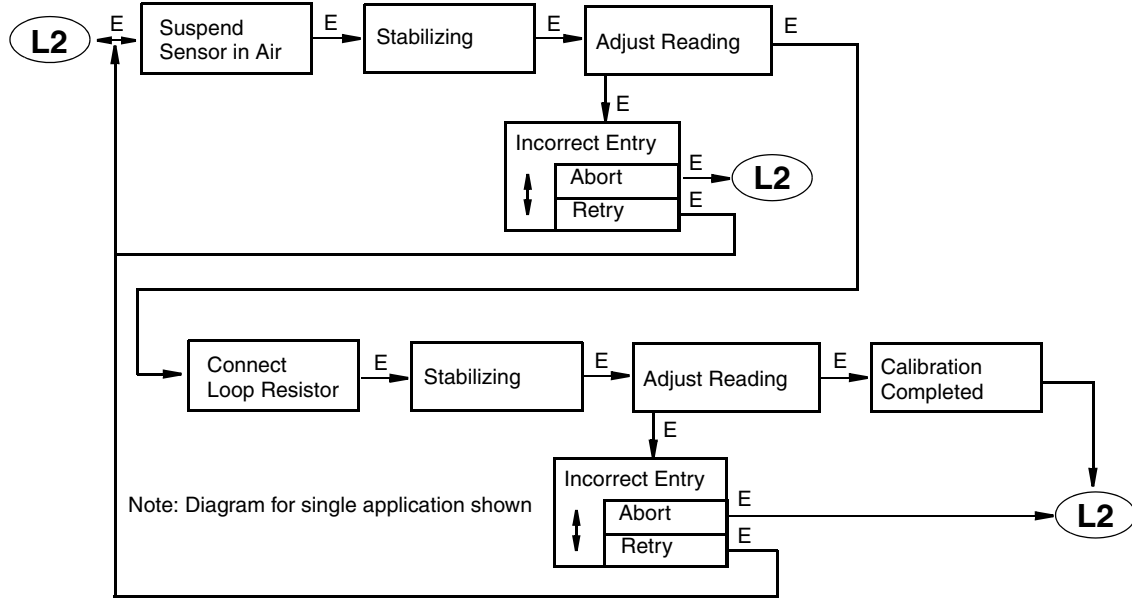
L2

E

Suspend Sensor in Air

E

Stabilizing

E

Adjust Reading

E

E

Incorrect Entry

Abort

E

L2

Retry

E

Connect Loop Resistor

E

Stabilizing

E

Adjust Reading

E

Calibration Completed

E

Incorrect Entry

Note: Diagram for single application shown

Abort

E

L2

Retry

E